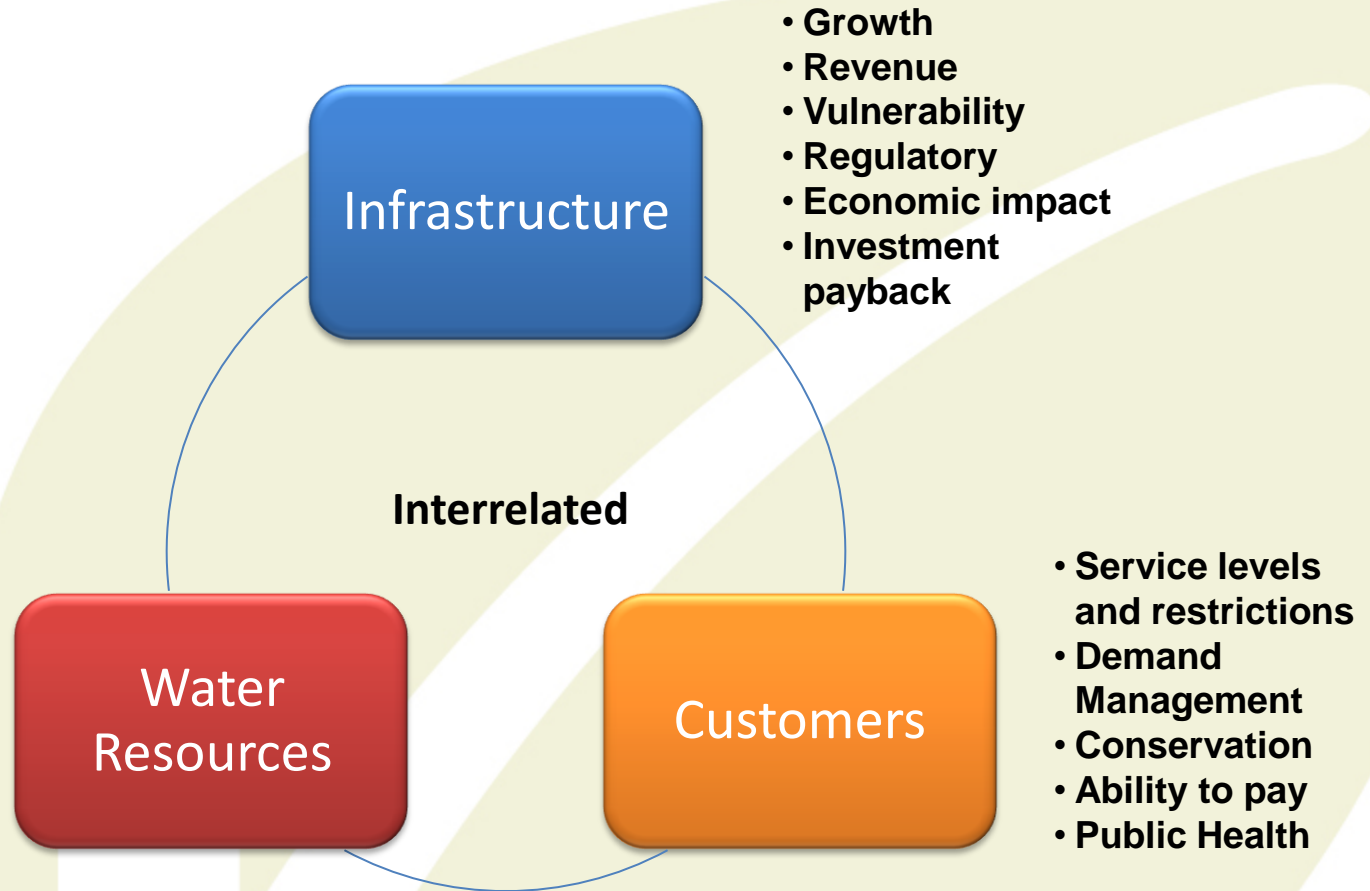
Infrastructure

• Growth
• Revenue
• Vulnerability
• Regulatory
• Economic impact
• Investment payback

Interrelated

Water Resources

Customers

• Service levels and restrictions
• Demand Management
• Conservation
• Ability to pay
• Public Health